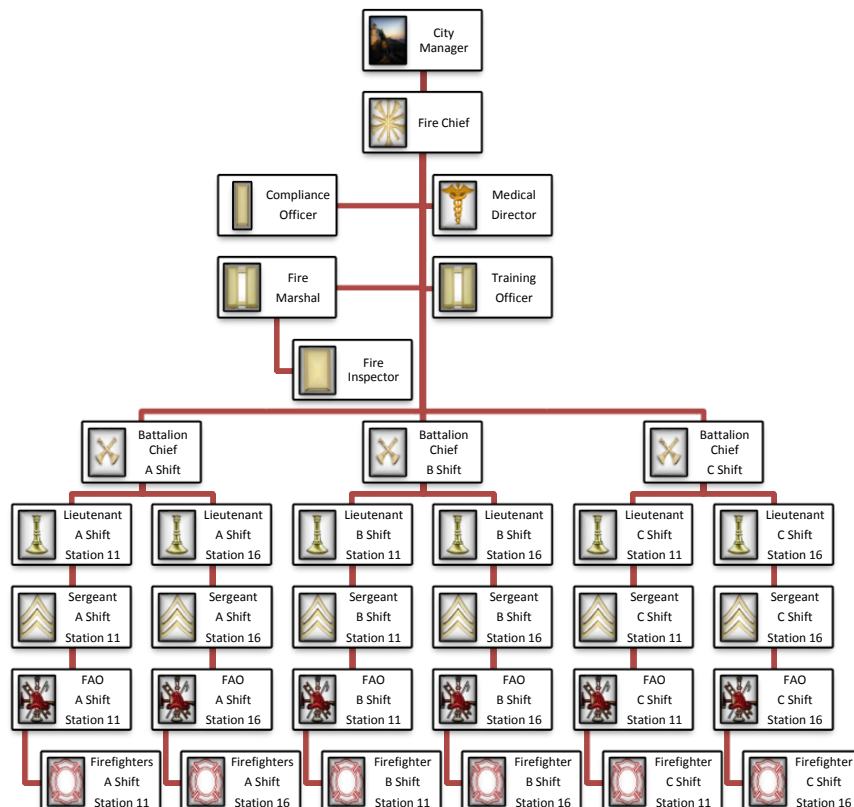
City Manager

Fire Chief

Compliance Officer

Medical Director

Fire Marshal

Training Officer

Fire Inspector

Battalion Chief A Shift

Battalion Chief B Shift

Battalion Chief C Shift

Lieutenant A Shift Station 11

Lieutenant A Shift Station 16

Lieutenant B Shift Station 11

Lieutenant B Shift Station 16

Lieutenant C Shift Station 11

Lieutenant C Shift Station 16

Sergeant A Shift Station 11

Sergeant A Shift Station 16

Sergeant B Shift Station 11

Sergeant B Shift Station 16

Sergeant C Shift Station 11

Sergeant C Shift Station 16

FAO A Shift Station 11

FAO A Shift Station 16

FAO B Shift Station 11

FAO B Shift Station 16

FAO C Shift Station 11

FAO C Shift Station 16

Firefighters A Shift Station 11

Firefighters A Shift Station 16

Firefighter B Shift Station 11

Firefighter B Shift Station 16

Firefighter C Shift Station 11

Firefighter C Shift Station 16